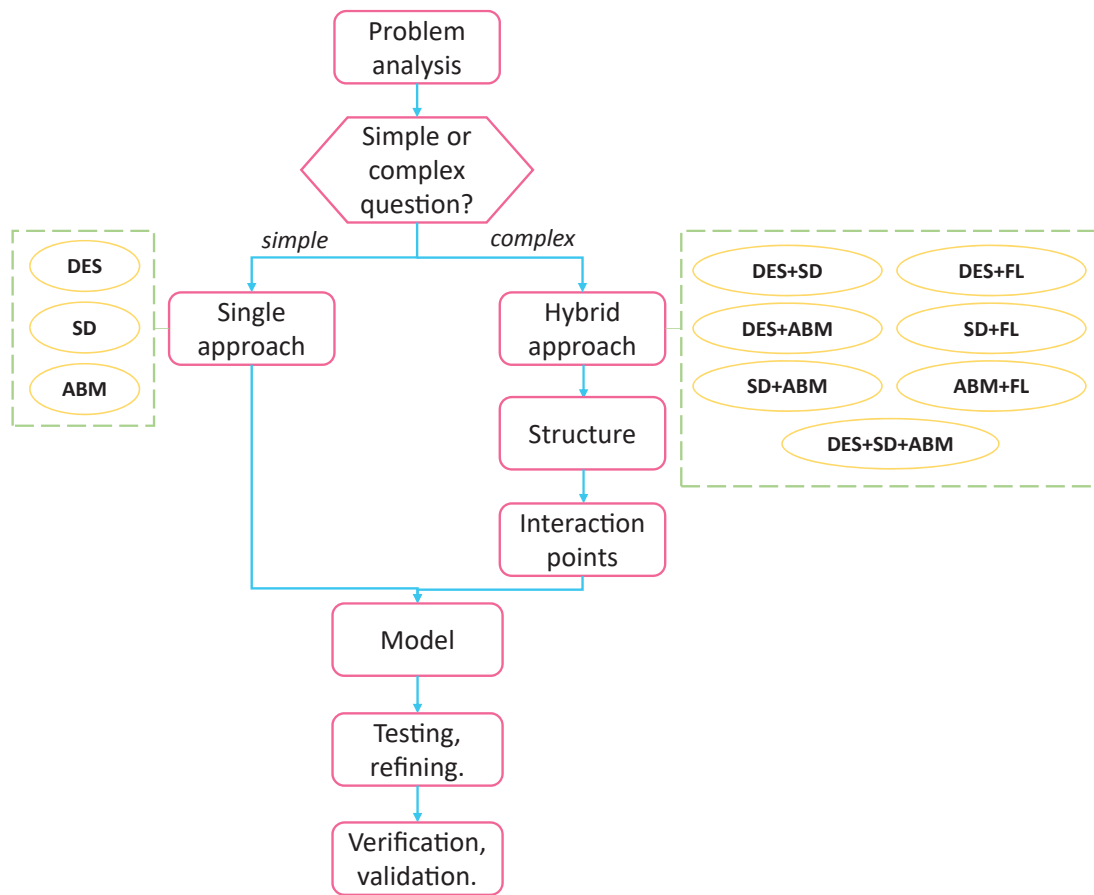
Problem analysis

Simple or complex question?

simple

complex

DES

SD

ABM

Single approach

Hybrid approach

DES+SD

DES+FL

DES+ABM

SD+FL

SD+ABM

ABM+FL

DES+SD+ABM

Structure

Interaction points

Model

Testing, refining.

Verification, validation.